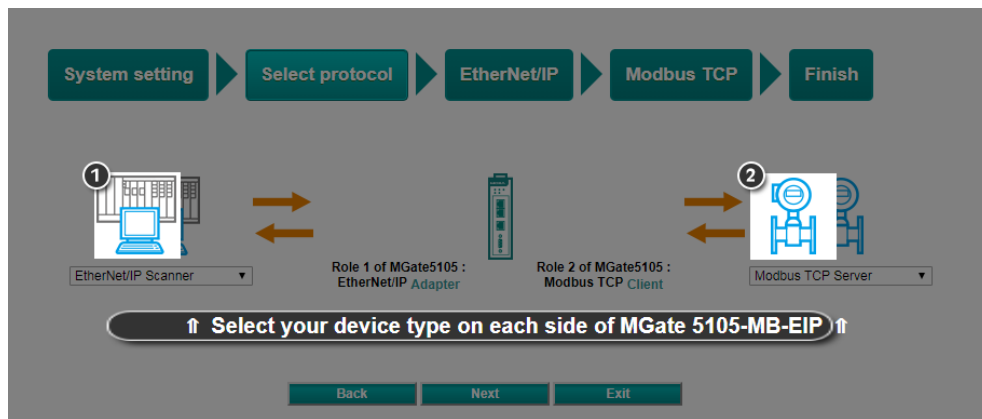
System setting

Select protocol

EtherNet/IP

Modbus TCP

Finish

1

EtherNet/IP Scanner ▼

Role 1 of MGate5105 : EtherNet/IP Adapter

Role 2 of MGate5105 : Modbus TCP Client

2

Modbus TCP Server ▼

⇑ Select your device type on each side of MGate 5105-MB-EIP ⇑

Back

Next

Exit